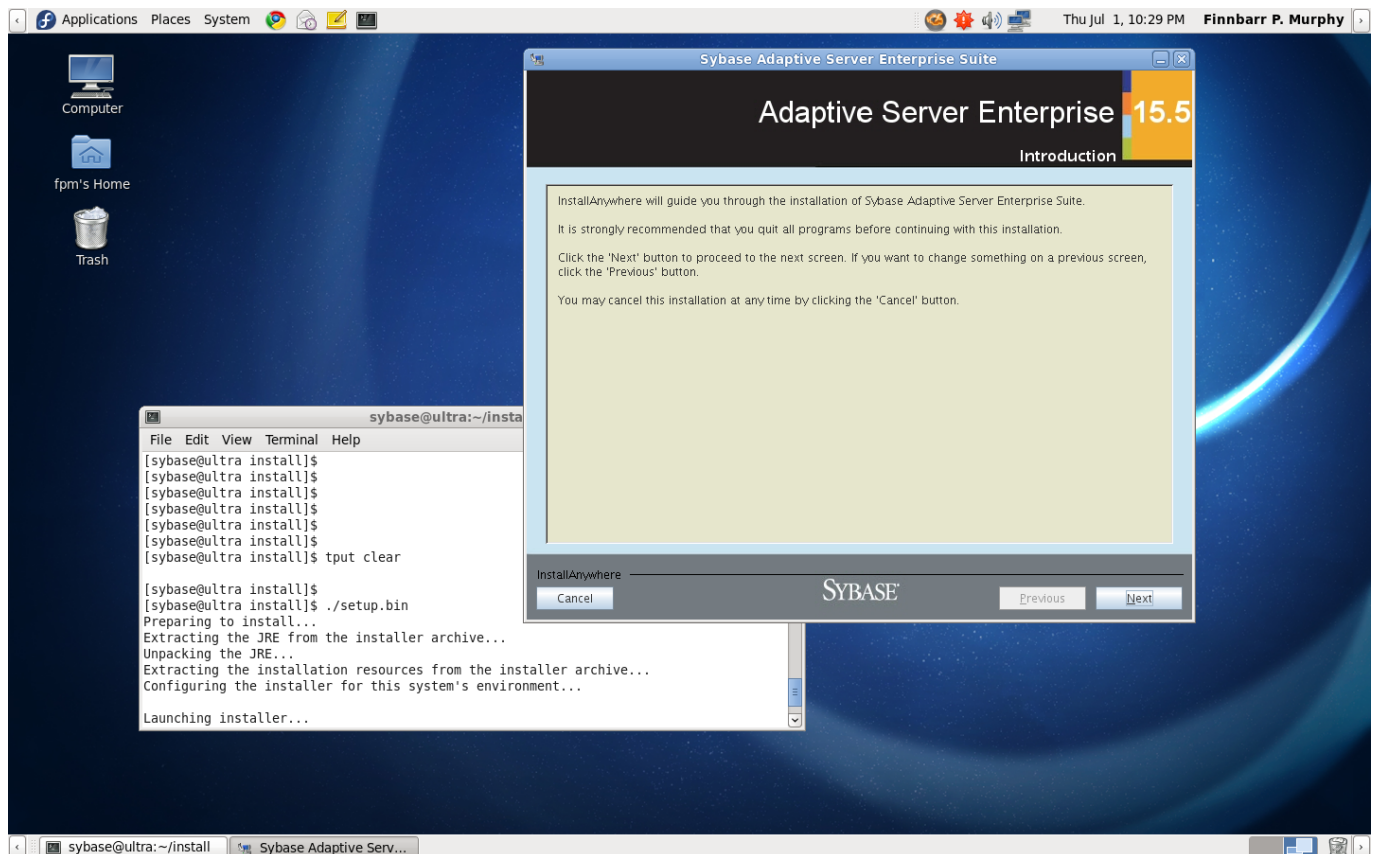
Applications Places System

Thu Jul 1, 10:29 PM Finnbarr P. Murphy

Computer

fpm's Home

Trash

Sybase Adaptive Server Enterprise Suite

Adaptive Server Enterprise 15.5

Introduction

InstallAnywhere will guide you through the installation of Sybase Adaptive Server Enterprise Suite.

It is strongly recommended that you quit all programs before continuing with this installation.

Click the 'Next' button to proceed to the next screen. If you want to change something on a previous screen, click the 'Previous' button.

You may cancel this installation at any time by clicking the 'Cancel' button.

InstallAnywhere

Cancel

SYBASE

Previous

Next

sybase@ultra:~/insta

File Edit View Terminal Help

[sybase@ultra install]$
[sybase@ultra install]$
[sybase@ultra install]$
[sybase@ultra install]$
[sybase@ultra install]$
[sybase@ultra install]$
[sybase@ultra install]$ tput clear

[sybase@ultra install]$
[sybase@ultra install]$ ./setup.bin
Preparing to install...
Extracting the JRE from the installer archive...
Unpacking the JRE...
Extracting the installation resources from the installer archive...
Configuring the installer for this system's environment...

Launching installer...

sybase@ultra:~/install

Sybase Adaptive Serv...